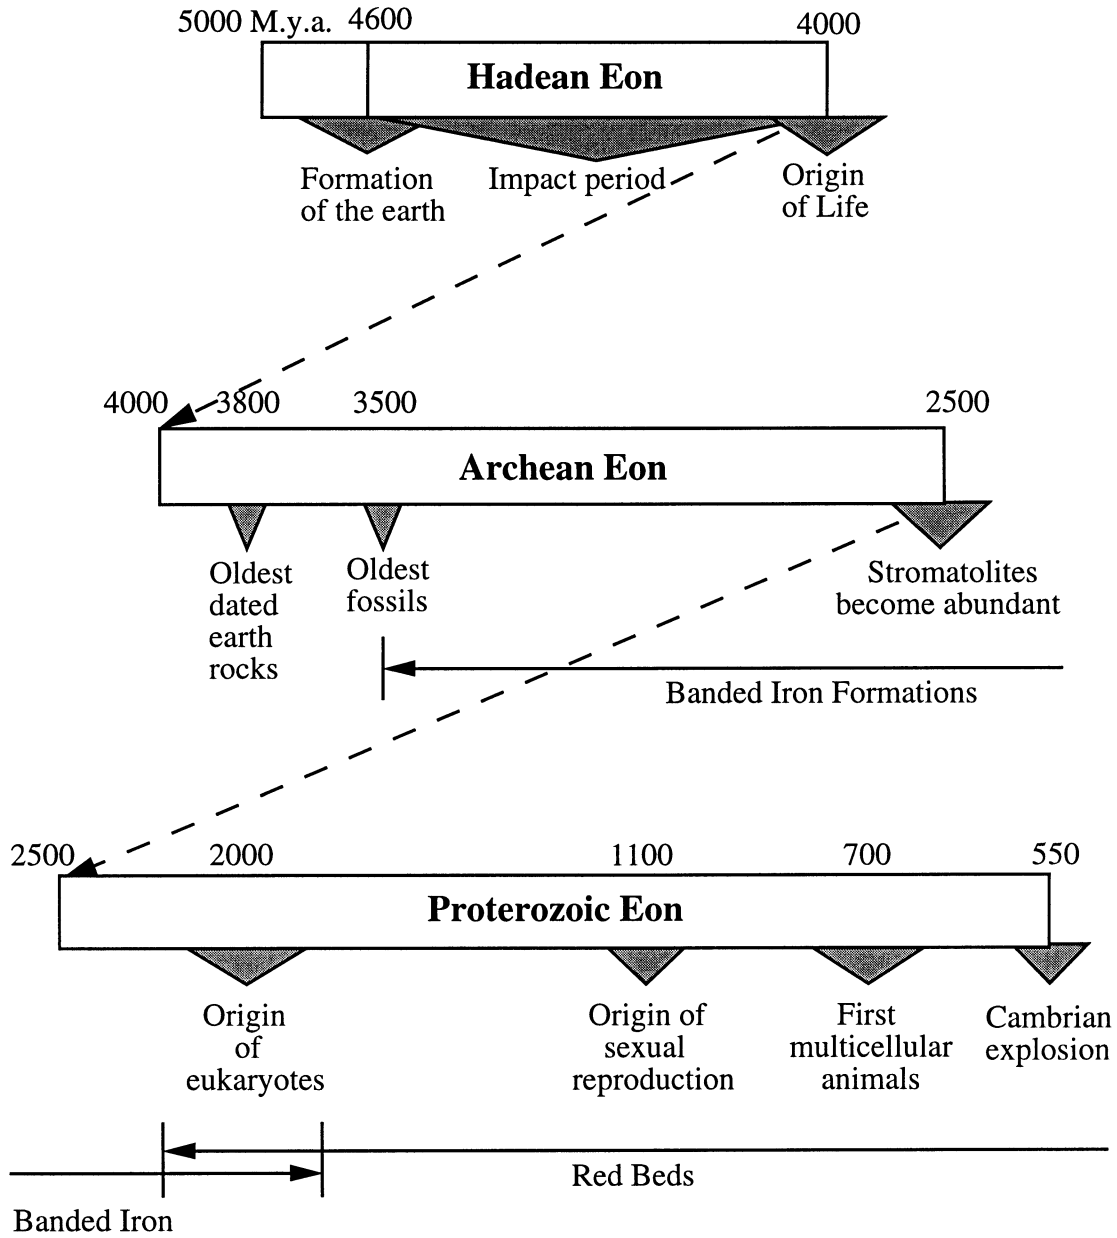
5000 M.y.a. 4600 4000

Hadean Eon

Formation of the earth

Impact period

Origin of Life

4000 3800 3500 2500

Archean Eon

Oldest dated earth rocks

Oldest fossils

Stromatolites become abundant

Banded Iron Formations

2500 2000 1100 700 550

Proterozoic Eon

Origin of eukaryotes

Origin of sexual reproduction

First multicellular animals

Cambrian explosion

Red Beds

Banded Iron